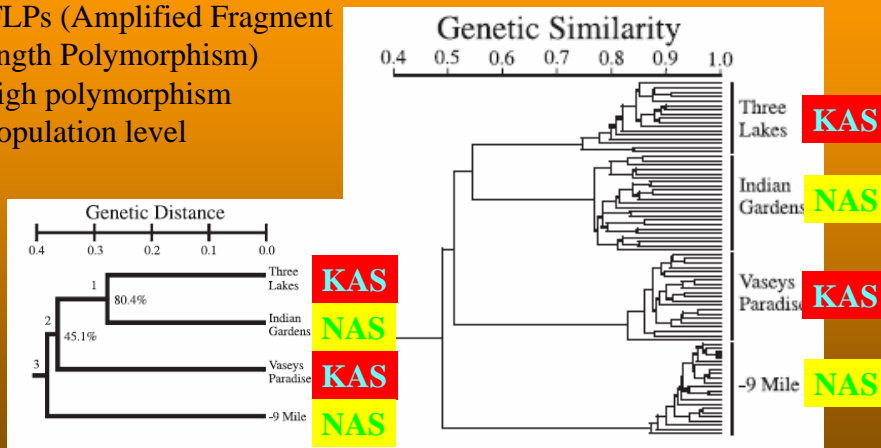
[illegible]LPs (Amplified Fragment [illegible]ngth Polymorphism)
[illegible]igh polymorphism
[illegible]opulation level

Genetic Similarity
0.4 0.5 0.6 0.7 0.8 0.9 1.0

Three Lakes KAS
Indian Gardens NAS
Vaseys Paradise KAS
-9 Mile NAS

Genetic Distance
0.4 0.3 0.2 0.1 0.0

1
80.4%
2
45.1%
3

Three Lakes KAS
Indian Gardens NAS
Vaseys Paradise KAS
-9 Mile NAS